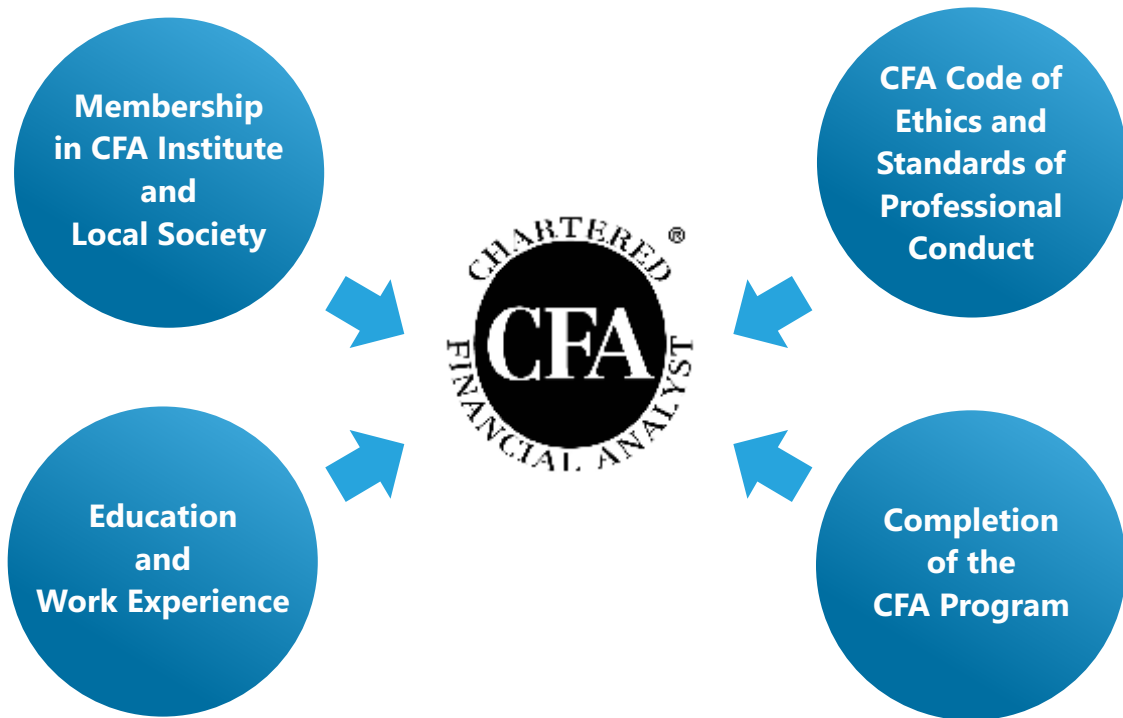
Membership in CFA Institute and Local Society

CFA Code of Ethics and Standards of Professional Conduct

CHARTERED ®
CFA
FINANCIAL ANALYST

Education and Work Experience

Completion of the CFA Program